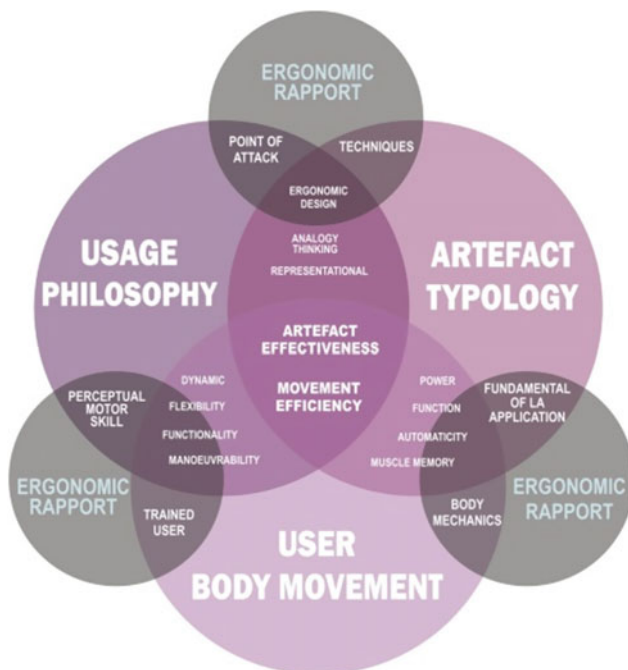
ERGONOMIC RAPPORT

POINT OF ATTACK

TECHNIQUES

ERGONOMIC DESIGN

USAGE PHILOSOPHY

ANALOGY THINKING

REPRESENTATIONAL

ARTEFACT TYPOLOGY

ARTEFACT EFFECTIVENESS

MOVEMENT EFFICIENCY

DYNAMIC

FLEXIBILITY

FUNCTIONALITY

MANOEUVRABILITY

POWER

FUNCTION

AUTOMATICITY

MUSCLE MEMORY

PERCEPTUAL MOTOR SKILL

FUNDAMENTAL OF LA APPLICATION

ERGONOMIC RAPPORT

TRAINED USER

BODY MECHANICS

ERGONOMIC RAPPORT

USER BODY MOVEMENT